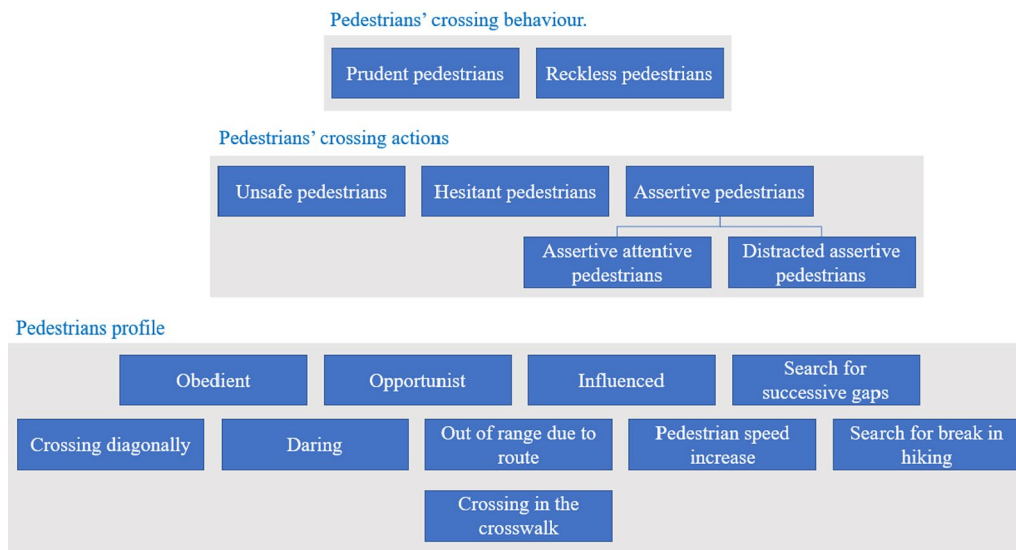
Pedestrians' crossing behaviour.

Prudent pedestrians

Reckless pedestrians

Pedestrians' crossing actions

Unsafe pedestrians

Hesitant pedestrians

Assertive pedestrians

Assertive attentive pedestrians

Distracted assertive pedestrians

Pedestrians profile

Obedient

Opportunist

Influenced

Search for successive gaps

Crossing diagonally

Daring

Out of range due to route

Pedestrian speed increase

Search for break in hiking

Crossing in the crosswalk